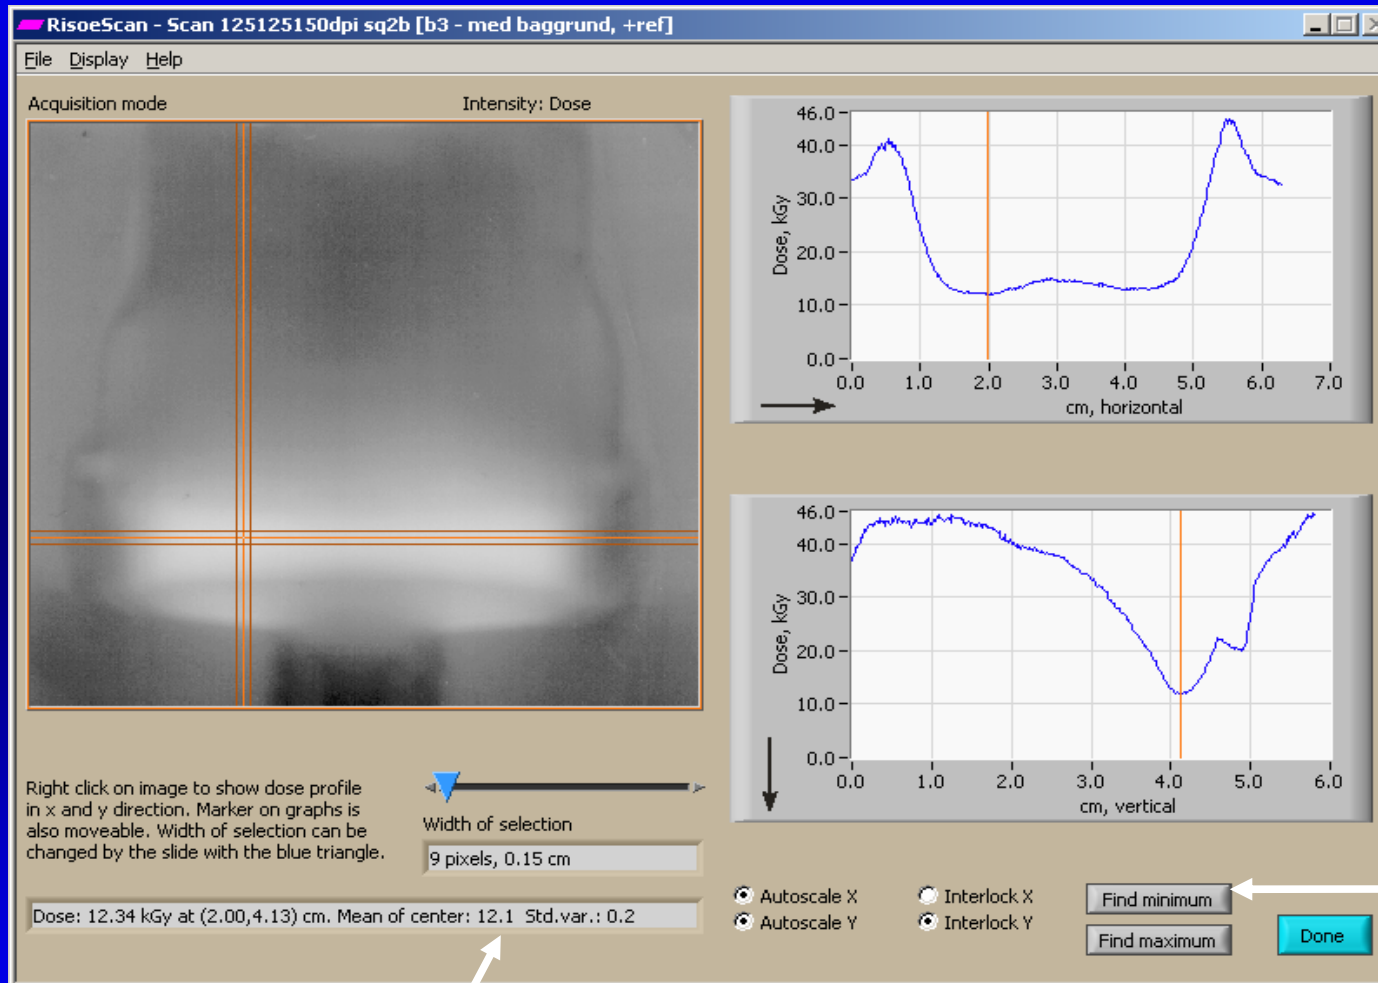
RisoeScan - Scan 125125150dpi sq2b [b3 - med baggrund, +ref]

File Display Help

Acquisition mode

Intensity: Dose

46.0
40.0
30.0
20.0
10.0
0.0
Dose, kGy
0.0 1.0 2.0 3.0 4.0 5.0 6.0 7.0
cm, horizontal

46.0
40.0
30.0
20.0
10.0
0.0
Dose, kGy
0.0 1.0 2.0 3.0 4.0 5.0 6.0
cm, vertical

Right click on image to show dose profile in x and y direction. Marker on graphs is also moveable. Width of selection can be changed by the slide with the blue triangle.

Width of selection

9 pixels, 0.15 cm

Dose: 12.34 kGy at (2.00,4.13) cm. Mean of center: 12.1 Std.var.: 0.2

Autoscale X
Autoscale Y
Interlock X
Interlock Y

Find minimum
Find maximum

Done